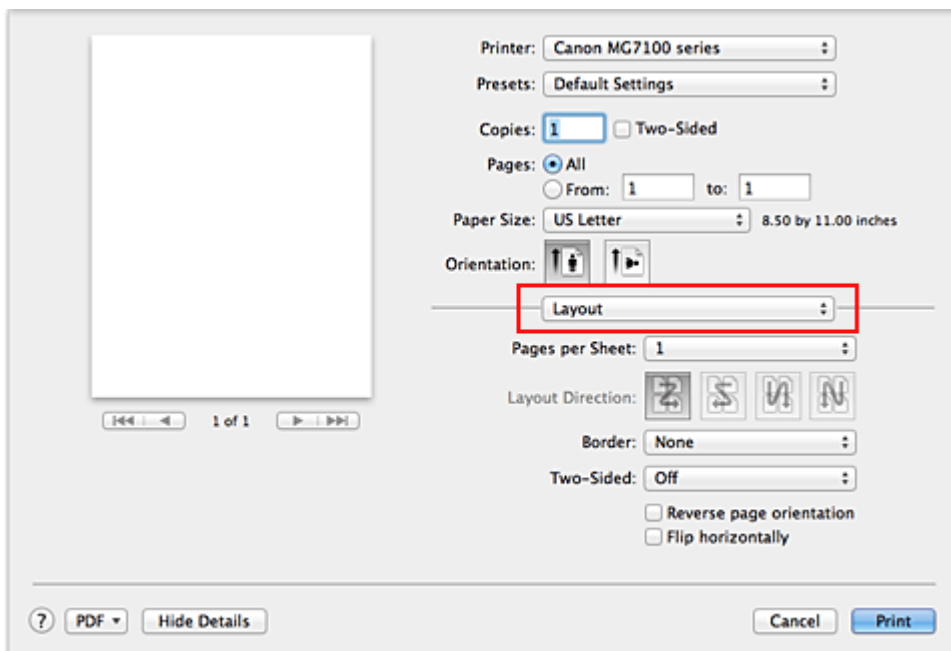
Printer: Canon MG7100 series
Presets: Default Settings
Copies: 1
Two-Sided
Pages: All
From: 1 to: 1
Paper Size: US Letter 8.50 by 11.00 inches
Orientation:
Layout
Pages per Sheet: 1
Layout Direction:
Border: None
Two-Sided: Off
Reverse page orientation
Flip horizontally
1 of 1
?
PDF
Hide Details
Cancel
Print